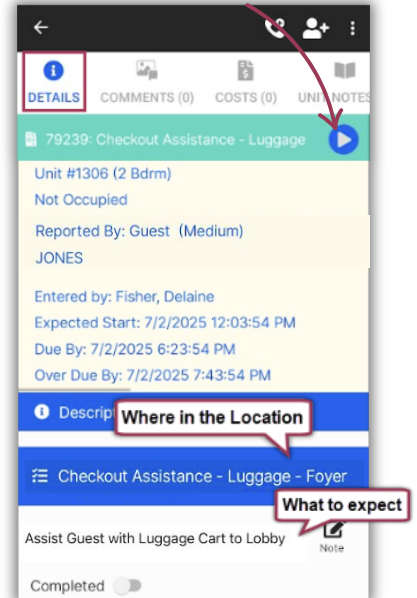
DETAILS COMMENTS (0) COSTS (0) UNIT NOTES

79239: Checkout Assistance - Luggage

Unit #1306 (2 Bdrm)
Not Occupied

Reported By: Guest (Medium)
JONES

Entered by: Fisher, Delaine
Expected Start: 7/2/2025 12:03:54 PM
Due By: 7/2/2025 6:23:54 PM
Over Due By: 7/2/2025 7:43:54 PM

Descrip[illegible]

Where in the Location

Checkout Assistance - Luggage - Foyer

What to expect

Assist Guest with Luggage Cart to Lobby

Note

Completed